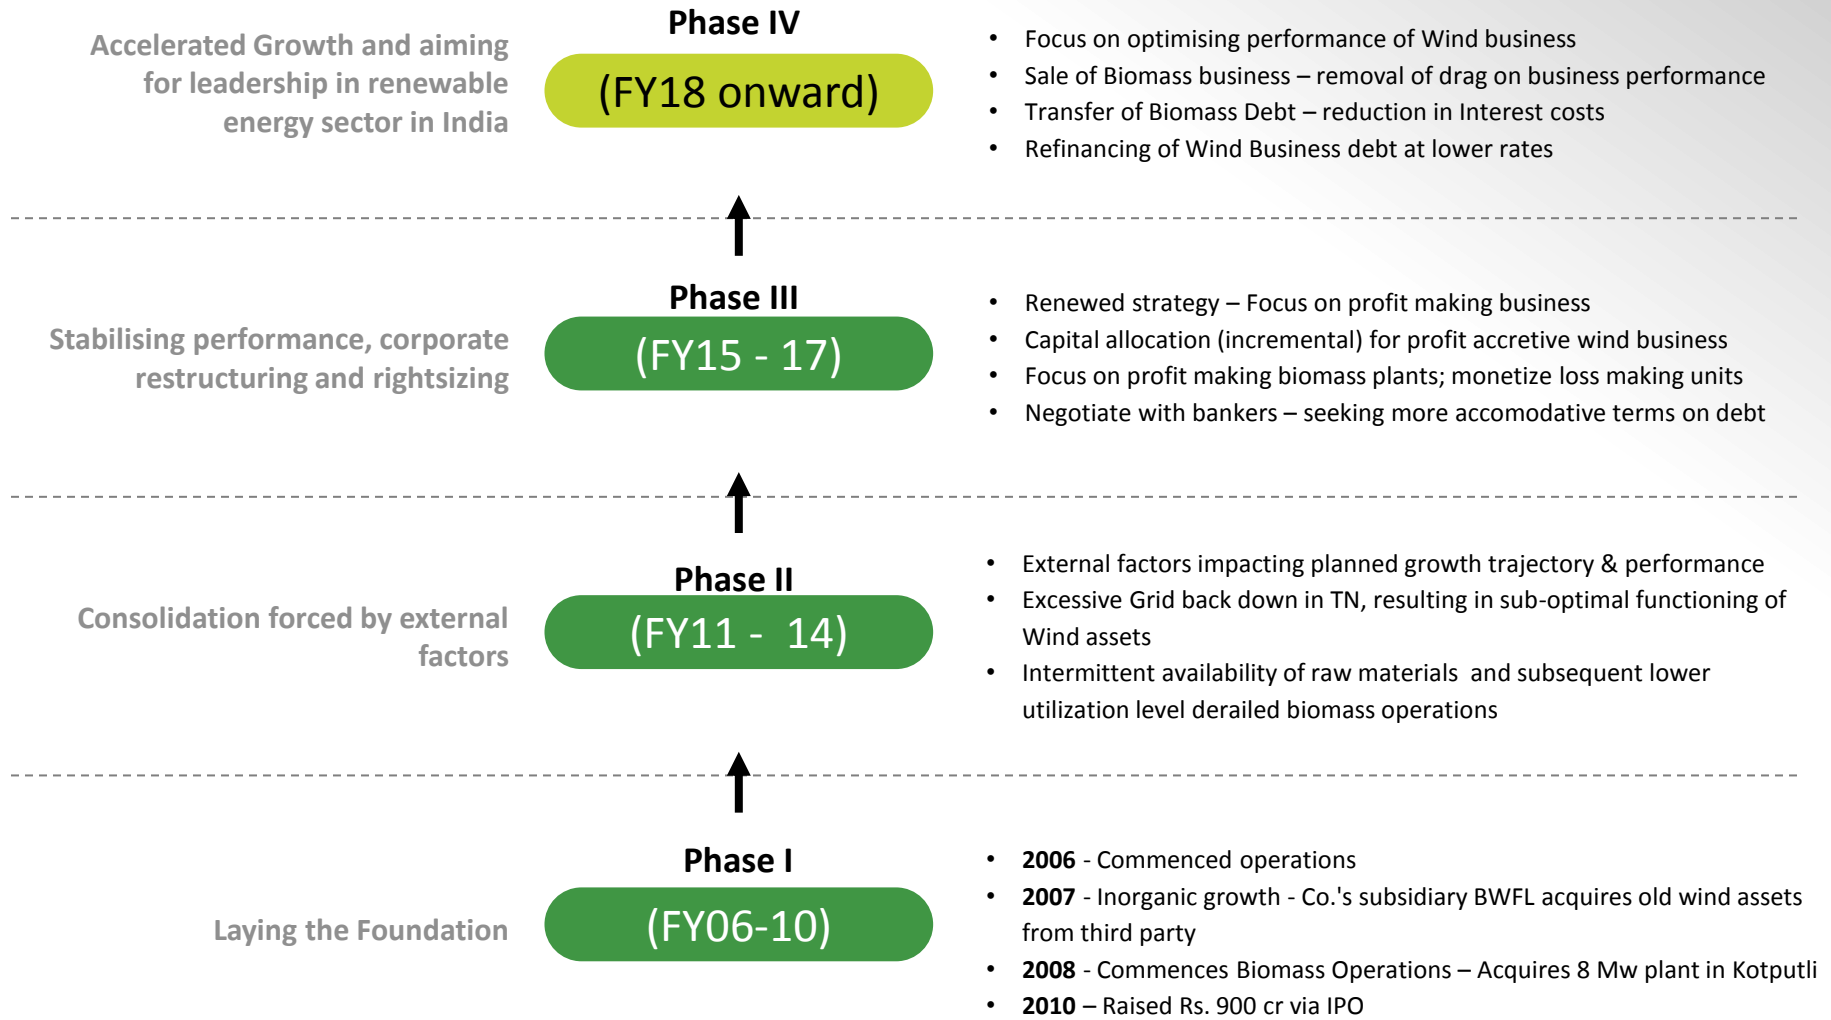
Accelerated Growth and aiming for leadership in renewable energy sector in India

Phase IV

(FY18 onward)

• Focus on optimising performance of Wind business
• Sale of Biomass business – removal of drag on business performance
• Transfer of Biomass Debt – reduction in Interest costs
• Refinancing of Wind Business debt at lower rates

Stabilising performance, corporate restructuring and rightsizing

Phase III

(FY15 - 17)

• Renewed strategy – Focus on profit making business
• Capital allocation (incremental) for profit accretive wind business
• Focus on profit making biomass plants; monetize loss making units
• Negotiate with bankers – seeking more accomodative terms on debt

Consolidation forced by external factors

Phase II

(FY11 - 14)

• External factors impacting planned growth trajectory & performance
• Excessive Grid back down in TN, resulting in sub-optimal functioning of Wind assets
• Intermittent availability of raw materials and subsequent lower utilization level derailed biomass operations

Laying the Foundation

Phase I

(FY06-10)

• **2006** - Commenced operations
• **2007** - Inorganic growth - Co.'s subsidiary BWFL acquires old wind assets from third party
• **2008** - Commences Biomass Operations – Acquires 8 Mw plant in Kotputli
• **2010** – Raised Rs. 900 cr via IPO